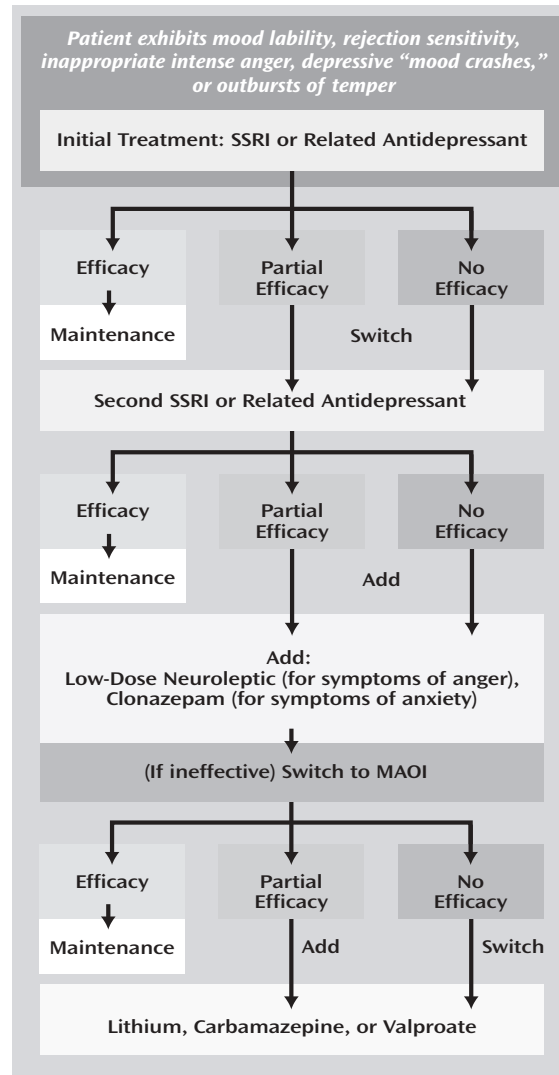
Patient exhibits mood lability, rejection sensitivity, inappropriate intense anger, depressive "mood crashes," or outbursts of temper

Initial Treatment: SSRI or Related Antidepressant

Efficacy

Maintenance

Partial Efficacy

No Efficacy

Switch

Second SSRI or Related Antidepressant

Efficacy

Maintenance

Partial Efficacy

No Efficacy

Add

Add:
Low-Dose Neuroleptic (for symptoms of anger), Clonazepam (for symptoms of anxiety)

(If ineffective) Switch to MAOI

Efficacy

Maintenance

Partial Efficacy

Add

No Efficacy

Switch

Lithium, Carbamazepine, or Valproate